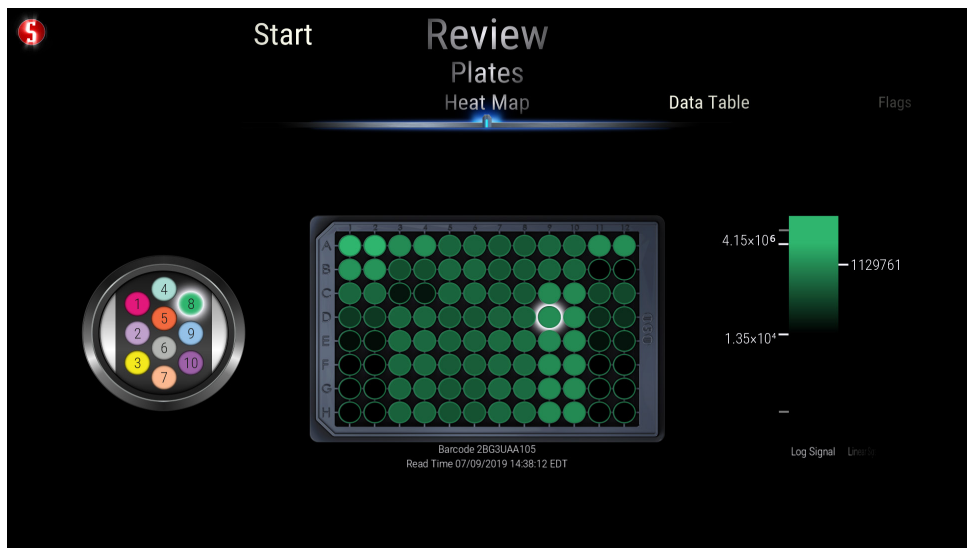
S

Start

Review

Plates

Heat Map

Data Table

Flags

4
1
5
8
2
6
9
3
10
7

1 2 3 4 5 6 7 8 9 10 11 12

A
B
C
D
E
F
G
H

Barcode 2BG3UAA105
Read Time 07/09/2019 14:38:12 EDT

$4.15\times10^6$

1129761

$1.35\times10^4$

Log Signal

Linear